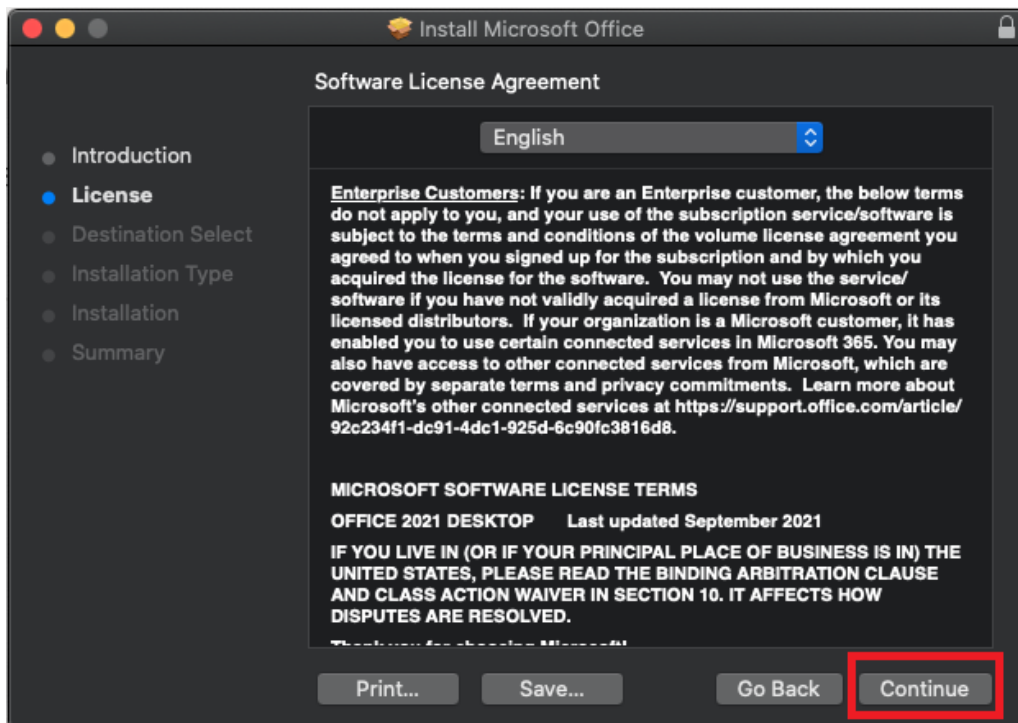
Install Microsoft Office

Software License Agreement

Introduction
License
Destination Select
Installation Type
Installation
Summary

English

Enterprise Customers: If you are an Enterprise customer, the below terms do not apply to you, and your use of the subscription service/software is subject to the terms and conditions of the volume license agreement you agreed to when you signed up for the subscription and by which you acquired the license for the software. You may not use the service/ software if you have not validly acquired a license from Microsoft or its licensed distributors. If your organization is a Microsoft customer, it has enabled you to use certain connected services in Microsoft 365. You may also have access to other connected services from Microsoft, which are covered by separate terms and privacy commitments. Learn more about Microsoft's other connected services at https://support.office.com/article/92c234f1-dc91-4dc1-925d-6c90fc3816d8.

MICROSOFT SOFTWARE LICENSE TERMS

OFFICE 2021 DESKTOP Last updated September 2021

IF YOU LIVE IN (OR IF YOUR PRINCIPAL PLACE OF BUSINESS IS IN) THE UNITED STATES, PLEASE READ THE BINDING ARBITRATION CLAUSE AND CLASS ACTION WAIVER IN SECTION 10. IT AFFECTS HOW DISPUTES ARE RESOLVED.

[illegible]

Print...
Save...
Go Back
Continue